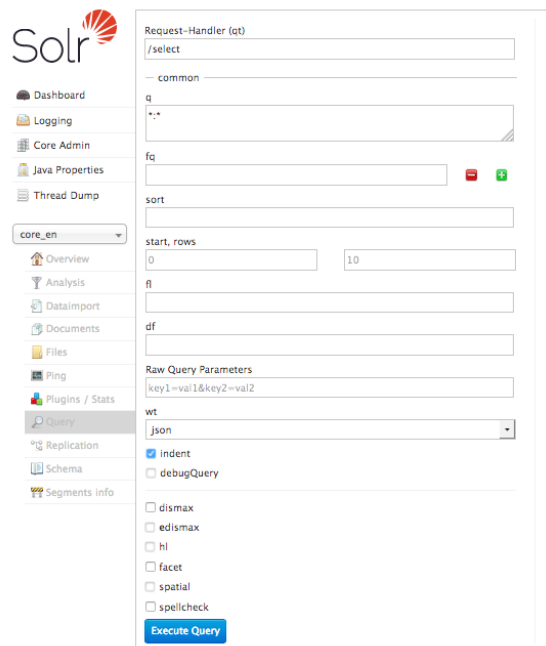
Solr

Dashboard
Logging
Core Admin
Java Properties
Thread Dump

core_en
Overview
Analysis
Dataimport
Documents
Files
Ping
Plugins / Stats
Query
Replication
Schema
Segments info

Request-Handler (qt)
/select

common

q
*:*

fq

sort

start, rows
0
10

fl

df

Raw Query Parameters
key1=val1&key2=val2

wt
json

indent
debugQuery

dismax
edismax
hl
facet
spatial
spellcheck

Execute Query